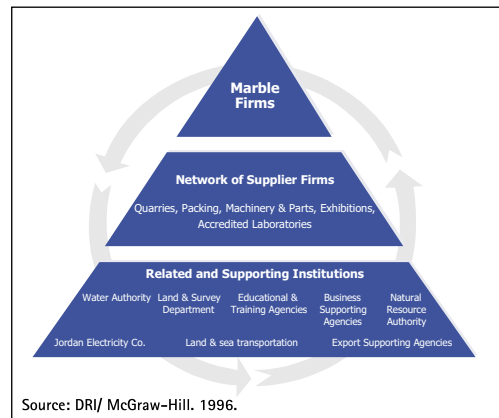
Marble Firms

Network of Supplier Firms

Quarries, Packing, Machinery & Parts, Exhibitions, Accredited Laboratories

Related and Supporting Institutions

Water Authority

Land & Survey Department

Educational & Training Agencies

Business Supporting Agencies

Natural Resource Authority

Jordan Electricity Co.

Land & sea transportation

Export Supporting Agencies

Source: DRI/ McGraw-Hill. 1996.